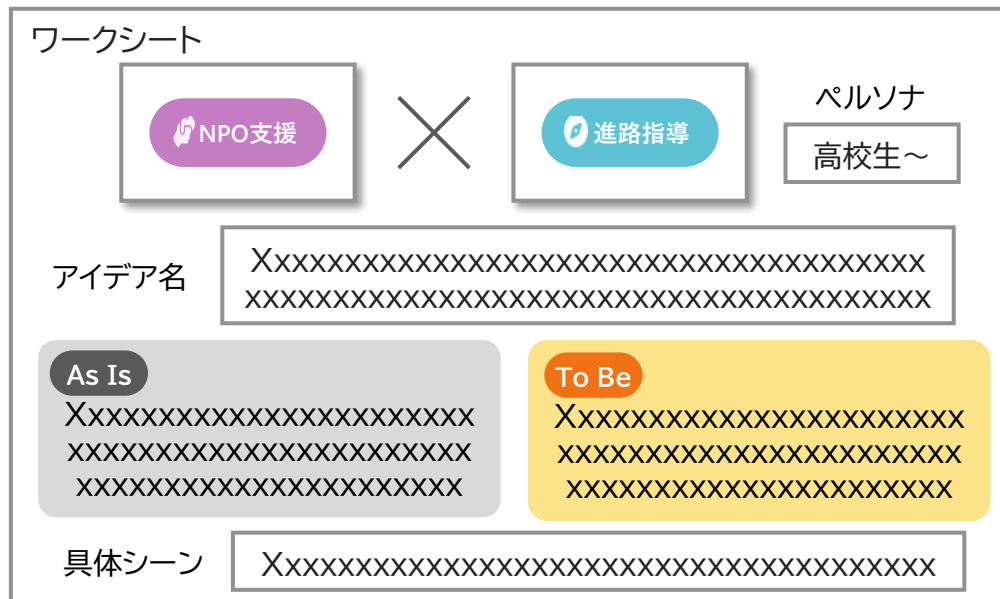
ワークシート

NPO支援

進路指導

ペルソナ

高校生～

アイデア名

Xxxxxxxxxxxxxxxxxxxxxxxxxxxxxxxxxxxxx xxxxxxxxxxxxxxxxxxxxxxxxxxxxxxxxxxxxxx

As Is

Xxxxxxxxxxxxxxxxxxxxxxxx xxxxxxxxxxxxxxxxxxxxxxxx xxxxxxxxxxxxxxxxxxxxxx

To Be

Xxxxxxxxxxxxxxxxxxxxxxxx xxxxxxxxxxxxxxxxxxxxxxxx xxxxxxxxxxxxxxxxxxxxxx

具体シーン

Xxxxxxxxxxxxxxxxxxxxxxxxxxxxxxxxxxxxx